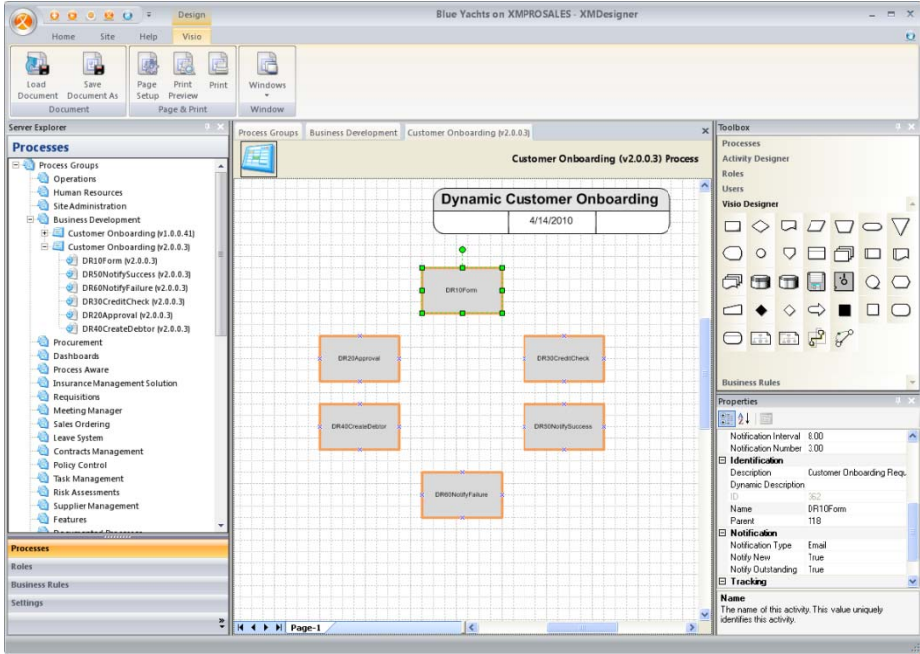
Design

Blue Yachts on XMPROSALES - XMDesigner

Home Site Help Visio

Load Document
Save Document As
Document

Page Setup
Print Preview
Print
Page & Print

Windows
Window

Server Explorer

Processes

Process Groups
Operations
Human Resources
Site Administration
Business Development
Customer Onboarding (v1.0.0.41)
Customer Onboarding (v2.0.0.3)
DR10Form (v2.0.0.3)
DR50NotifySuccess (v2.0.0.3)
DR60NotifyFailure (v2.0.0.3)
DR30CreditCheck (v2.0.0.3)
DR20Approval (v2.0.0.3)
DR40CreateDebtor (v2.0.0.3)
Procurement
Dashboards
Process Aware
Insurance Management Solution
Requisitions
Meeting Manager
Sales Ordering
Leave System
Contracts Management
Policy Control
Task Management
Risk Assessments
Supplier Management
Features

Processes
Roles
Business Rules
Settings

Process Groups | Business Development | Customer Onboarding (v2.0.0.3)

Customer Onboarding (v2.0.0.3) Process

Dynamic Customer Onboarding
4/14/2010

DR10Form
DR20Approval
DR30CreditCheck
DR40CreateDebtor
DR50NotifySuccess
DR60NotifyFailure

Page-1

Toolbox
Processes
Activity Designer
Roles
Users
Visio Designer
Business Rules

Properties
Notification Interval 8.00
Notification Number 3.00
Identification
Description Customer Onboarding Requ
Dynamic Description
ID 362
Name DR10Form
Parent 118
Notification
Notification Type Email
Notify New True
Notify Outstanding True
Tracking

Name
The name of this activity. This value uniquely identifies this activity.